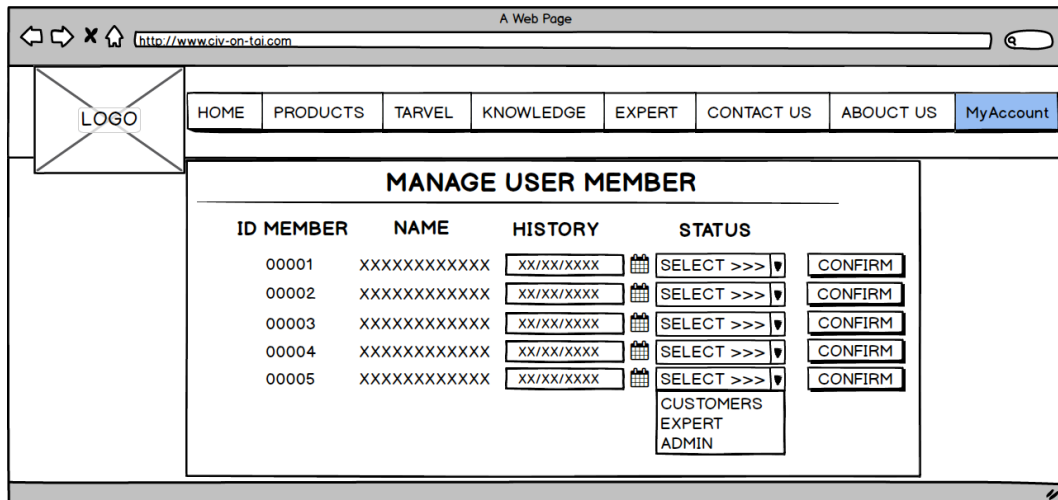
A Web Page

http://www.civ-on-tai.com

LOGO

| HOME | PRODUCTS | TARVEL | KNOWLEDGE | EXPERT | CONTACT US | ABOCUT US | MyAccount |
|---|---|---|---|---|---|---|---|

MANAGE USER MEMBER

| ID MEMBER | NAME | HISTORY | STATUS | |
|---|---|---|---|---|
| 00001 | XXXXXXXXXXXX | XX/XX/XXXX | SELECT >>> | CONFIRM |
| 00002 | XXXXXXXXXXXX | XX/XX/XXXX | SELECT >>> | CONFIRM |
| 00003 | XXXXXXXXXXXX | XX/XX/XXXX | SELECT >>> | CONFIRM |
| 00004 | XXXXXXXXXXXX | XX/XX/XXXX | SELECT >>> | CONFIRM |
| 00005 | XXXXXXXXXXXX | XX/XX/XXXX | SELECT >>> | CONFIRM |

CUSTOMERS
EXPERT
ADMIN